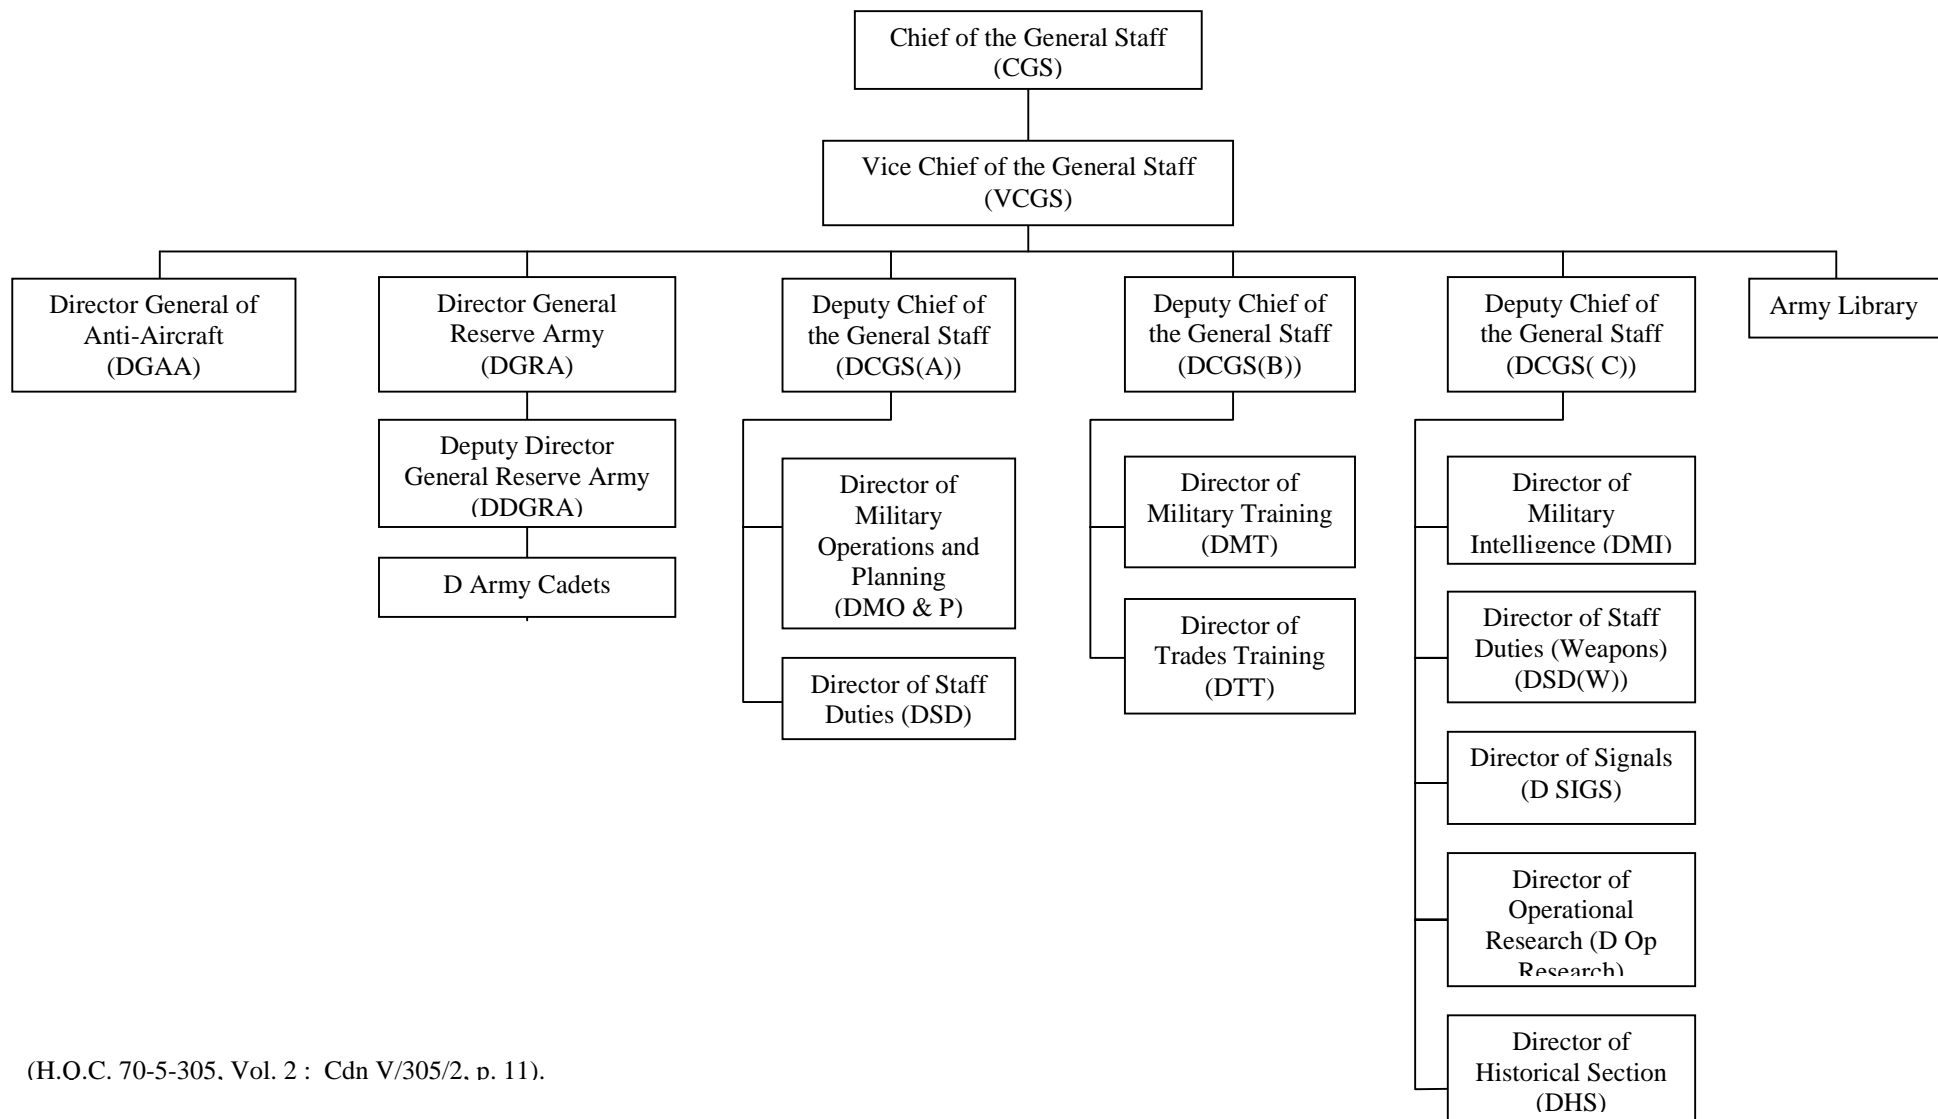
Chief of the General Staff (CGS)

Vice Chief of the General Staff (VCGS)

Director General of Anti-Aircraft (DGAA)

Director General Reserve Army (DGRA)

Deputy Director General Reserve Army (DDGRA)

D Army Cadets

Deputy Chief of the General Staff (DCGS(A))

Director of Military Operations and Planning (DMO & P)

Director of Staff Duties (DSD)

Deputy Chief of the General Staff (DCGS(B))

Director of Military Training (DMT)

Director of Trades Training (DTT)

Deputy Chief of the General Staff (DCGS( C))

Director of Military Intelligence (DMI)

Director of Staff Duties (Weapons) (DSD(W))

Director of Signals (D SIGS)

Director of Operational Research (D Op Research)

Director of Historical Section (DHS)

Army Library

(H.Q.C. 70-5-305, Vol. 2 : Cdn V/305/2, p. 11).